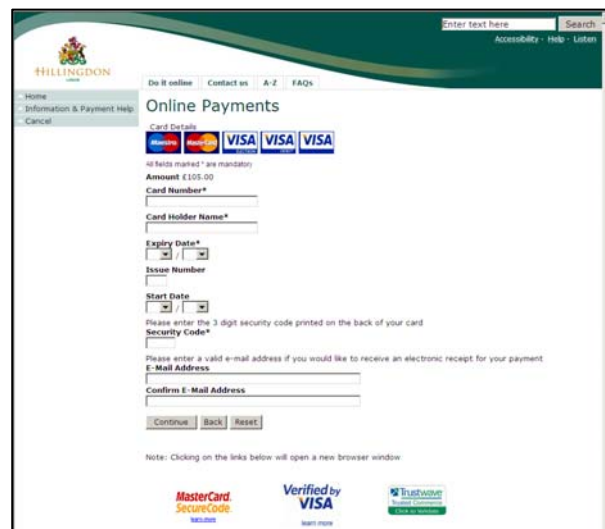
Enter text here
Search
Accessibility - Help - Listen

HILLINGDON
LONDON

Do it online
Contact us
A-Z
FAQs

Home
Information & Payment Help
Cancel

Online Payments

Card Details

Maestro
MasterCard
VISA
VISA
VISA

All fields marked * are mandatory

Amount £105.00

Card Number*

Card Holder Name*

Expiry Date*
/

Issue Number

Start Date
/

Please enter the 3 digit security code printed on the back of your card
Security Code*

Please enter a valid e-mail address if you would like to receive an electronic receipt for your payment
E-Mail Address

Confirm E-Mail Address

Continue
Back
Reset

Note: Clicking on the links below will open a new browser window

MasterCard. SecureCode.
learn more

Verified by VISA
learn more

Trustwave
Trusted Commerce
Click to Validate